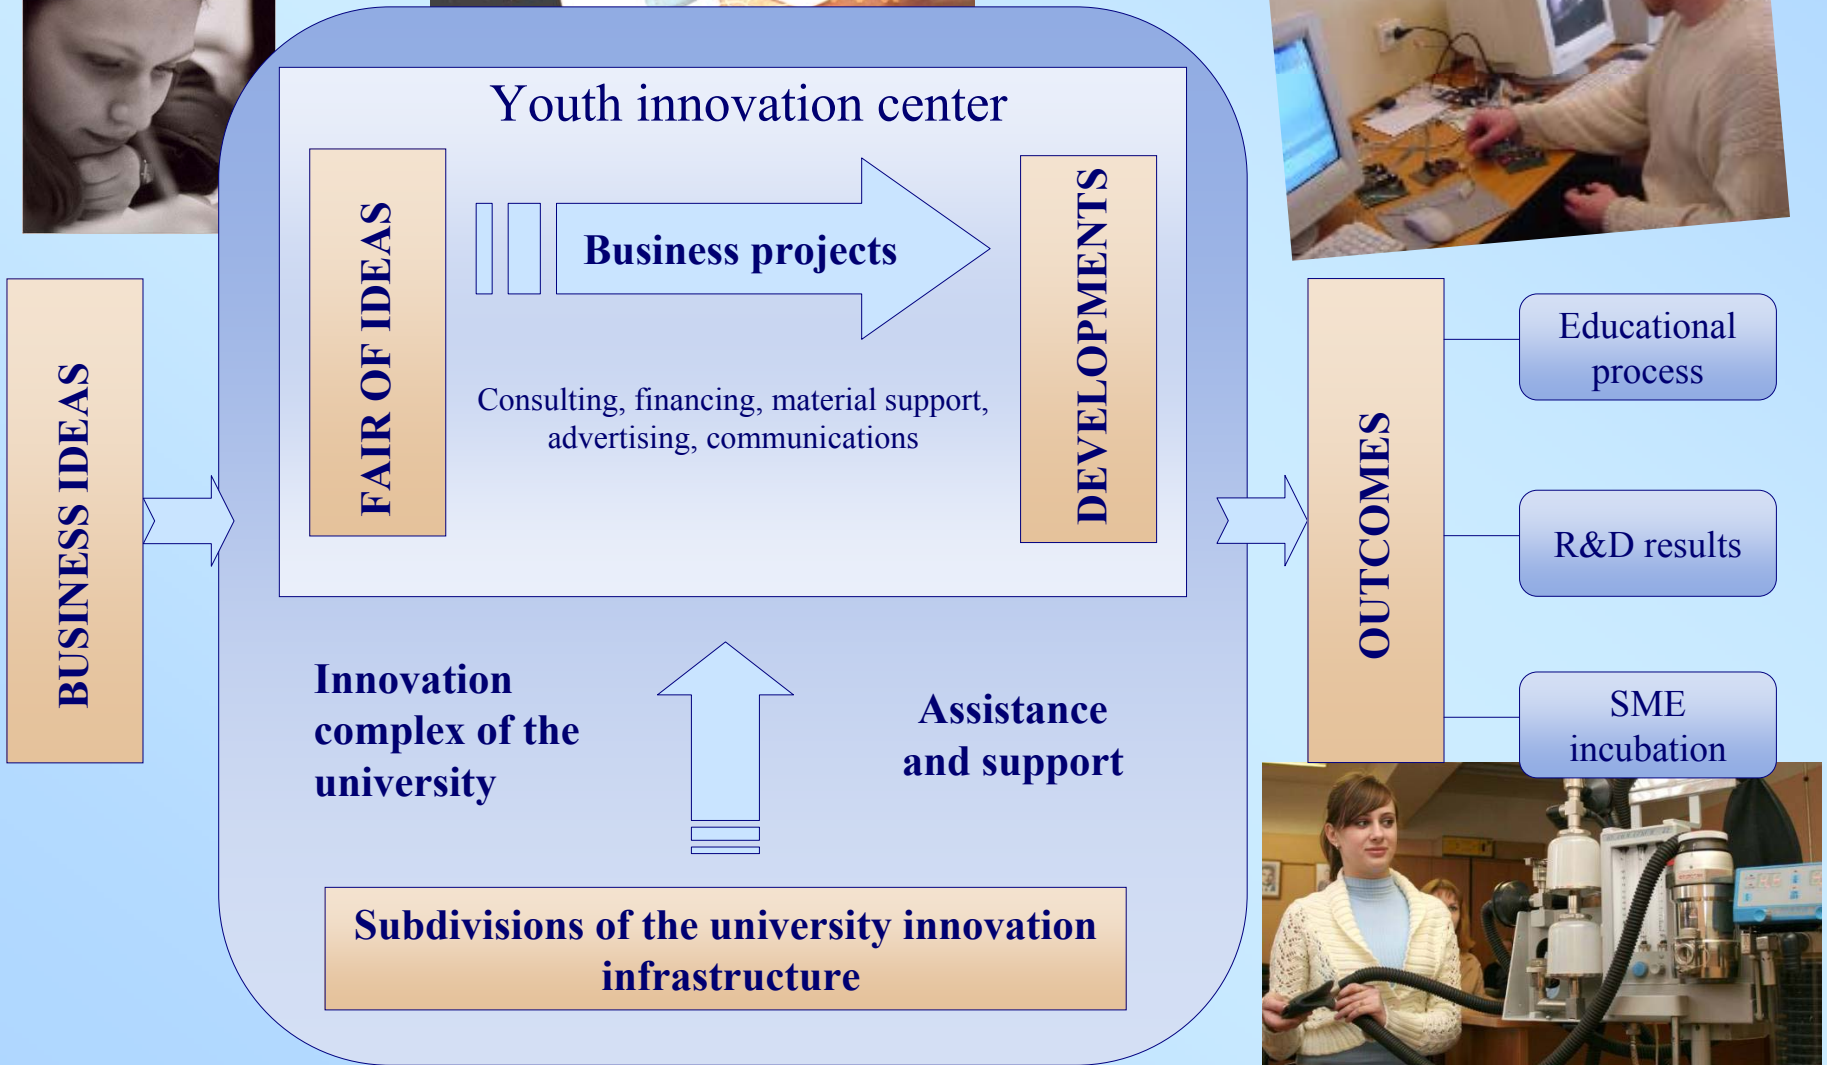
BUSINESS IDEAS

Youth innovation center

FAIR OF IDEAS

Business projects

Consulting, financing, material support, advertising, communications

DEVELOPMENTS

Innovation complex of the university

Assistance and support

Subdivisions of the university innovation infrastructure

OUTCOMES

Educational process

R&D results

SME incubation